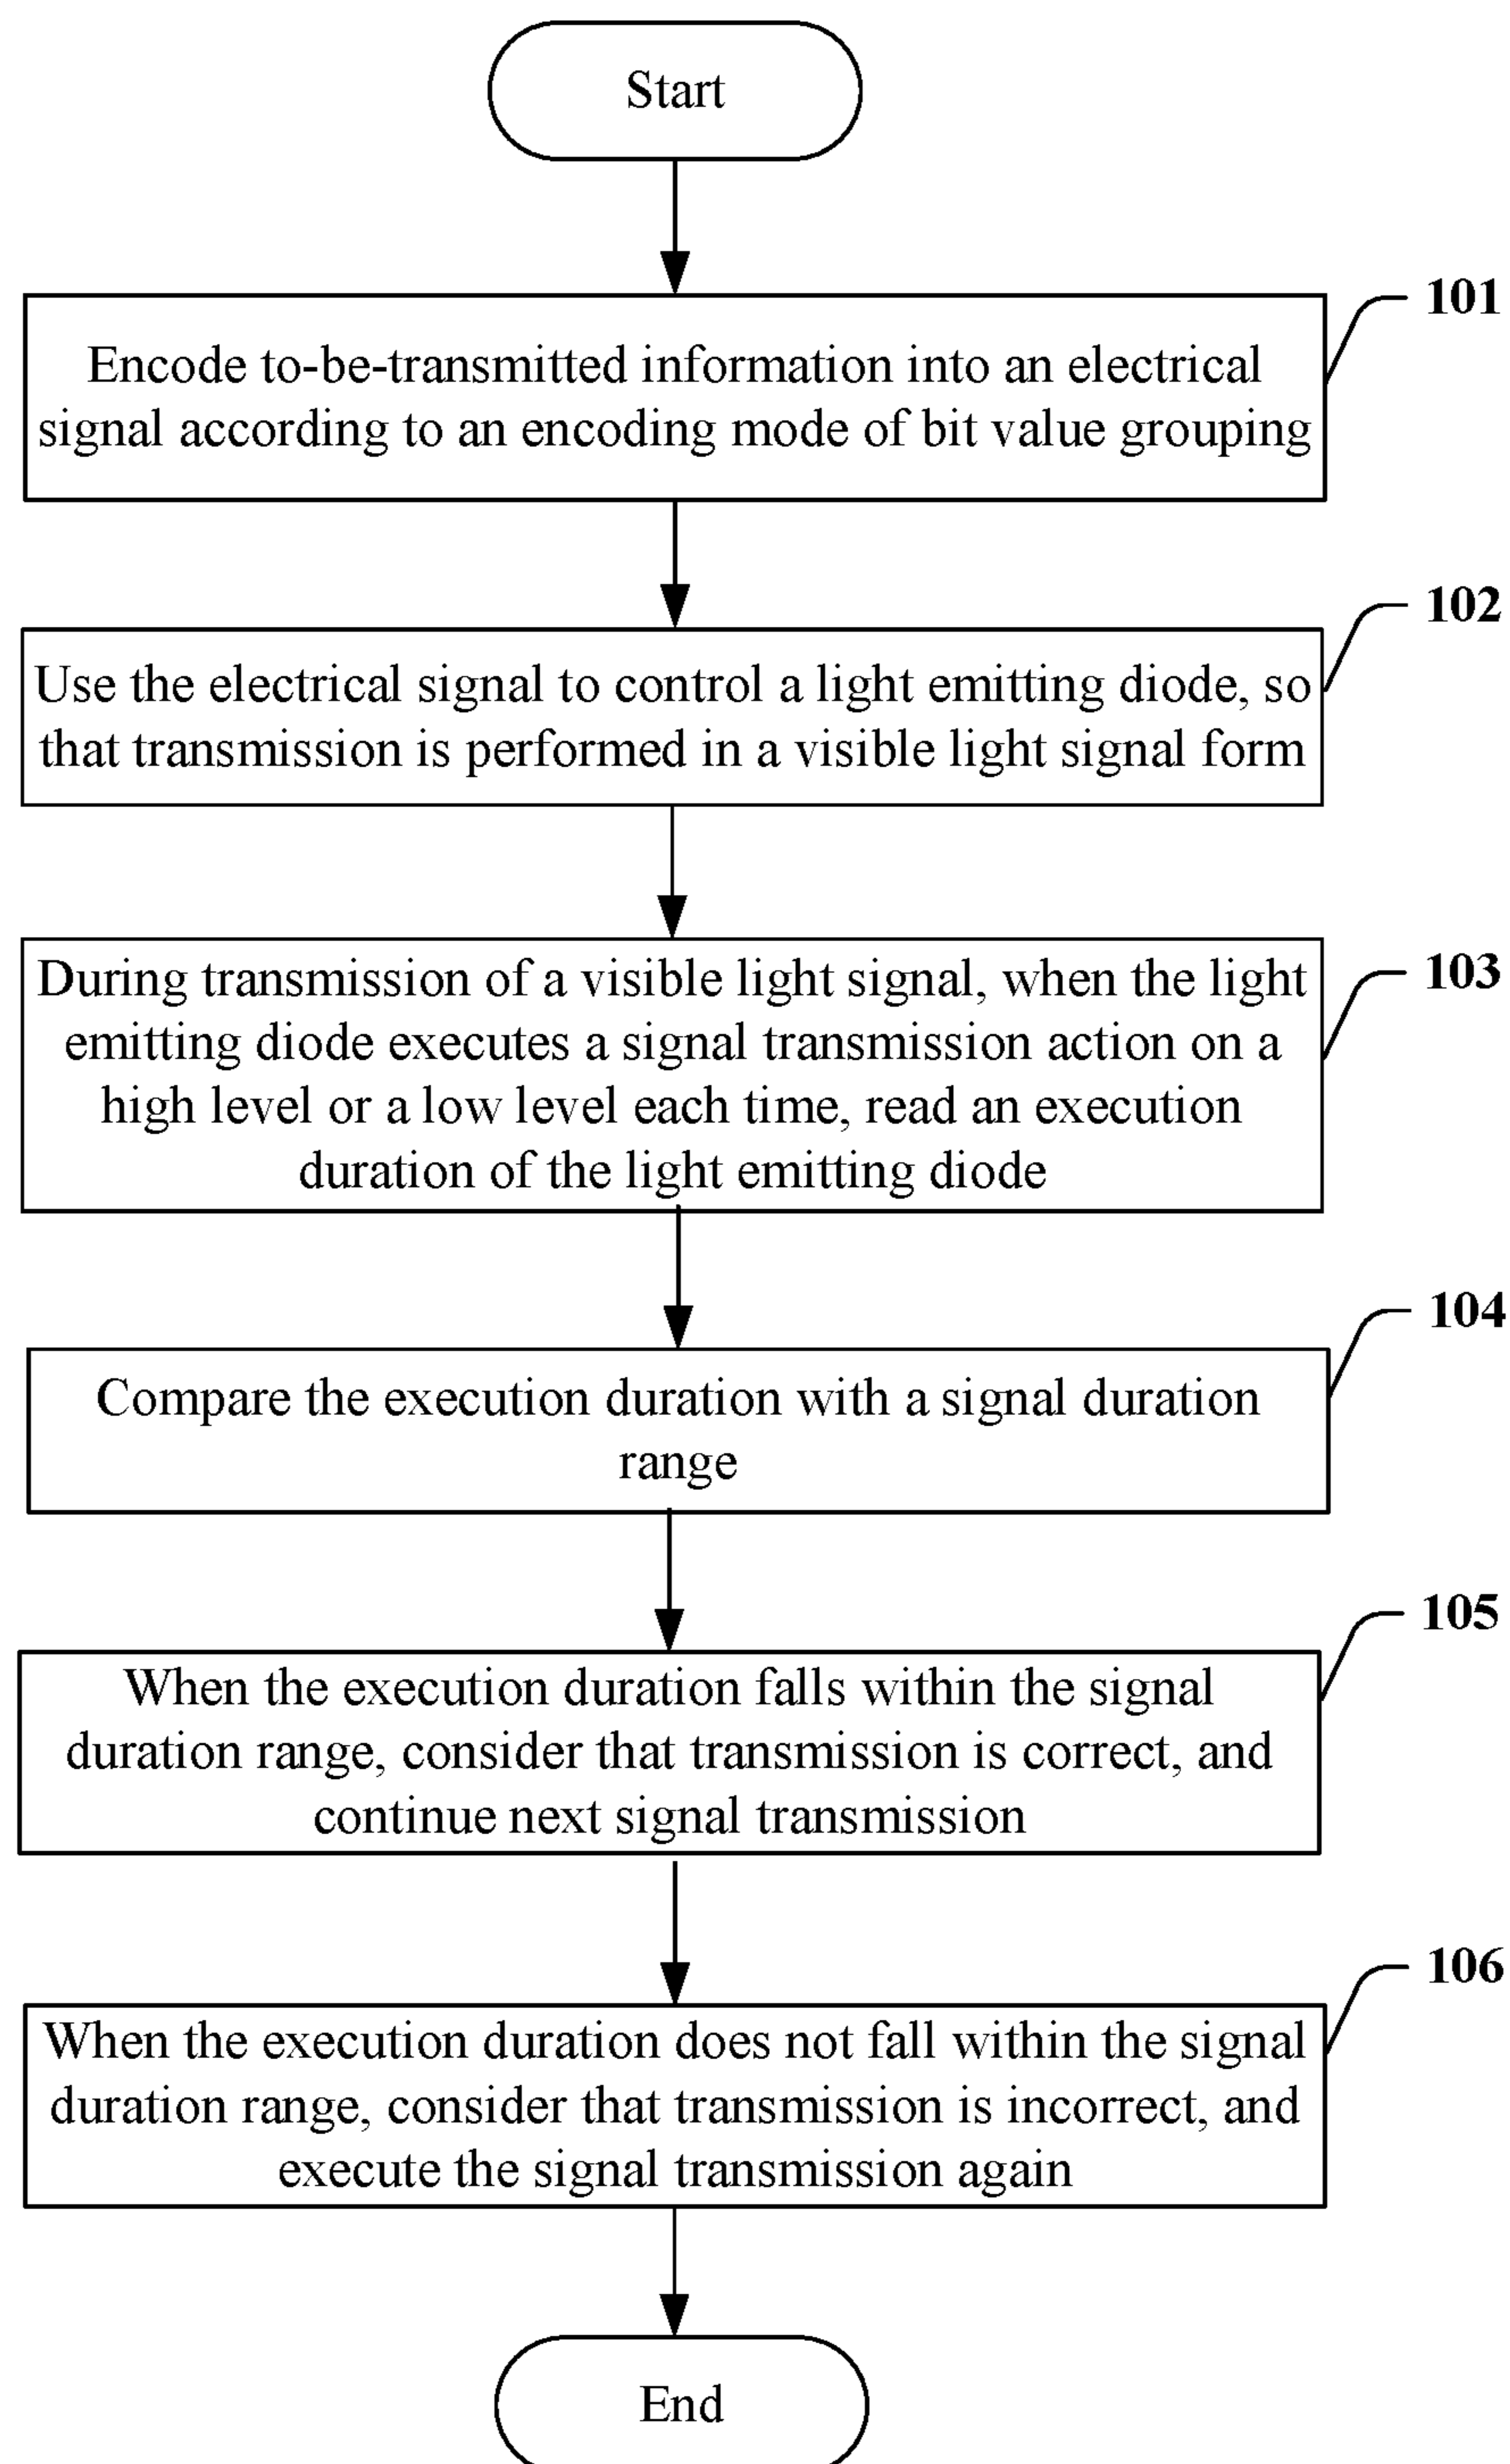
Start

101

Encode to-be-transmitted information into an electrical signal according to an encoding mode of bit value grouping

102

Use the electrical signal to control a light emitting diode, so that transmission is performed in a visible light signal form

103

During transmission of a visible light signal, when the light emitting diode executes a signal transmission action on a high level or a low level each time, read an execution duration of the light emitting diode

104

Compare the execution duration with a signal duration range

105

When the execution duration falls within the signal duration range, consider that transmission is correct, and continue next signal transmission

106

When the execution duration does not fall within the signal duration range, consider that transmission is incorrect, and execute the signal transmission again

End